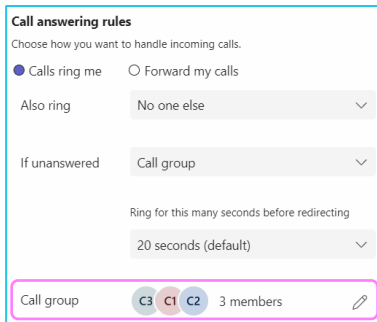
Call answering rules

Choose how you want to handle incoming calls.

Calls ring me

Forward my calls

Also ring

No one else

If unanswered

Call group

Ring for this many seconds before redirecting

20 seconds (default)

Call group

C3 C1 C2 3 members